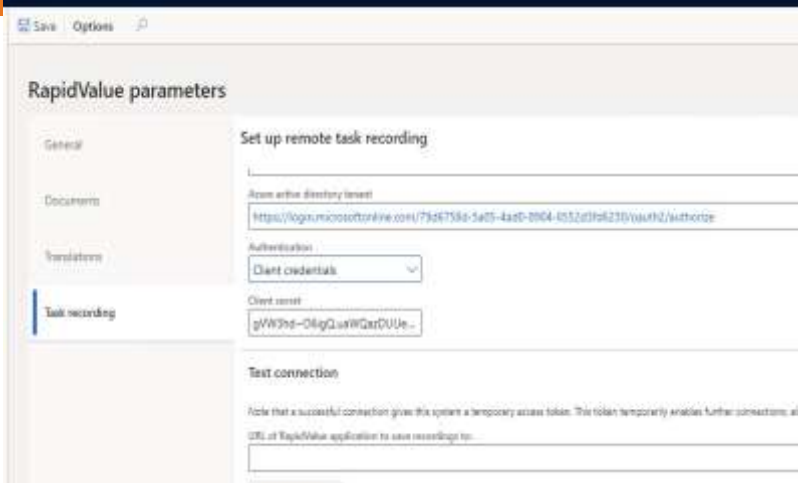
Save Options

RapidValue parameters

General

Documents

Translations

Task recording

Set up remote task recording

Azure active directory tenant

https://login.microsoftonline.com/79d6758d-5a05-4ad0-8904-6552d3fd6230/oauth2/authorize

Authentication

Client credentials

Client secret

gVW3hd~O8gQ.uaWQazDUUe...

Test connection

Note that a successful connection gives this system a temporary access token. This token temporarily enables further connections; al

URL of RapidValue application to save recordings to